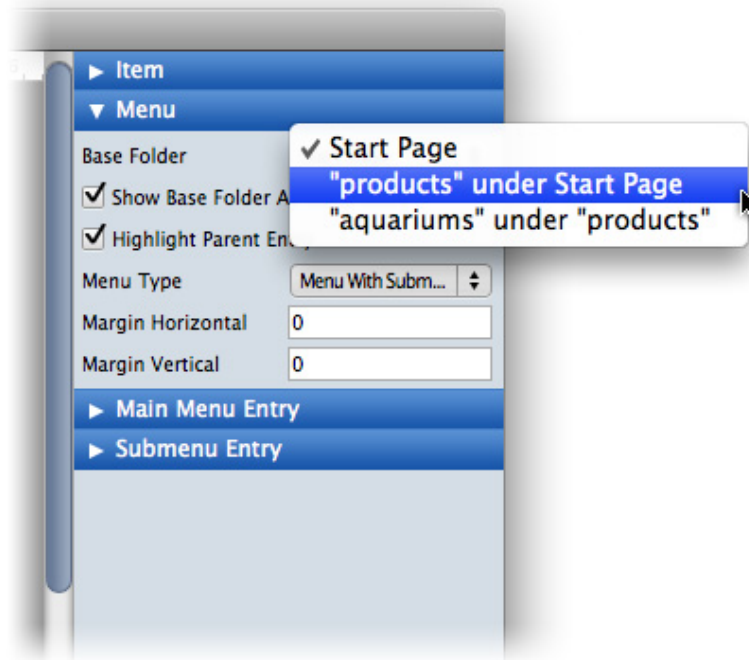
▶ Item
▼ Menu
Base Folder
✓ Start Page
"products" under Start Page
"aquariums" under "products"
Show Base Folder A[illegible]
Highlight Parent En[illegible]
Menu Type
Menu With Subm...
Margin Horizontal
0
Margin Vertical
0
▶ Main Menu Entry
▶ Submenu Entry